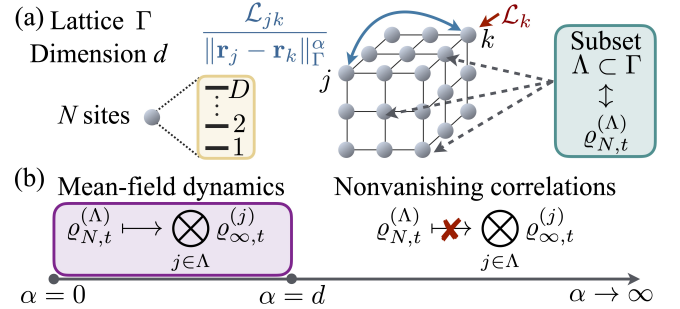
(a) Lattice $\Gamma$

Dimension $d$

$\frac{\mathcal{L}_{jk}}{\|\mathbf{r}_j - \mathbf{r}_k\|_{\Gamma}^{\alpha}}$

$\mathcal{L}_k$

$k$

$j$

$N$ sites

$D$

$\vdots$

2

1

Subset $\Lambda \subset \Gamma$ $\updownarrow$ $\varrho_{N,t}^{(\Lambda)}$

(b) Mean-field dynamics

$\varrho_{N,t}^{(\Lambda)} \longmapsto \bigotimes_{j\in\Lambda} \varrho_{\infty,t}^{(j)}$

Nonvanishing correlations

$\varrho_{N,t}^{(\Lambda)} \not\longmapsto \bigotimes_{j\in\Lambda} \varrho_{\infty,t}^{(j)}$

$\alpha = 0$

$\alpha = d$

$\alpha \to \infty$